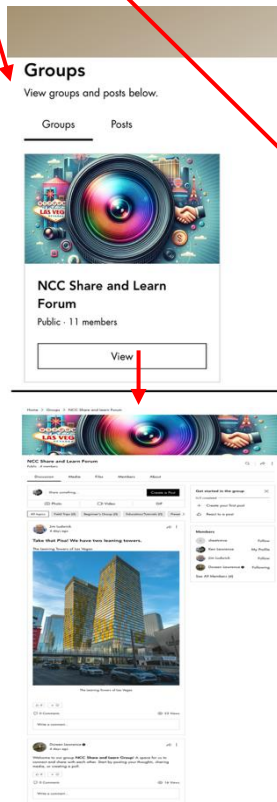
Groups

View groups and posts below.

Groups

Posts

LAS VEG

NCC Share and Learn Forum

Public · 11 members

View

Home > Groups > NCC Share and Learn Forum

NCC Share and Learn Forum

Public · 11 members

Discussion

Media

Files

Members

About

Share something...

Create a Post

Photo

Video

GIF

All topics

Take that Pics! We have two leaning towers.

The leaning Towers of Las Vegas

The leaning Towers of Las Vegas

1 Comment

Write a comment...

Get started in the group

Create your first post

React to a post

Members

Follow

My Profile

Follow

Following

See All Members

Doreen Lawrence

Welcome to our group NCC Share and Learn Group! A space for us to connect and share with each other. Start by posting your thoughts, sharing media, or creating a poll.

Write a comment...